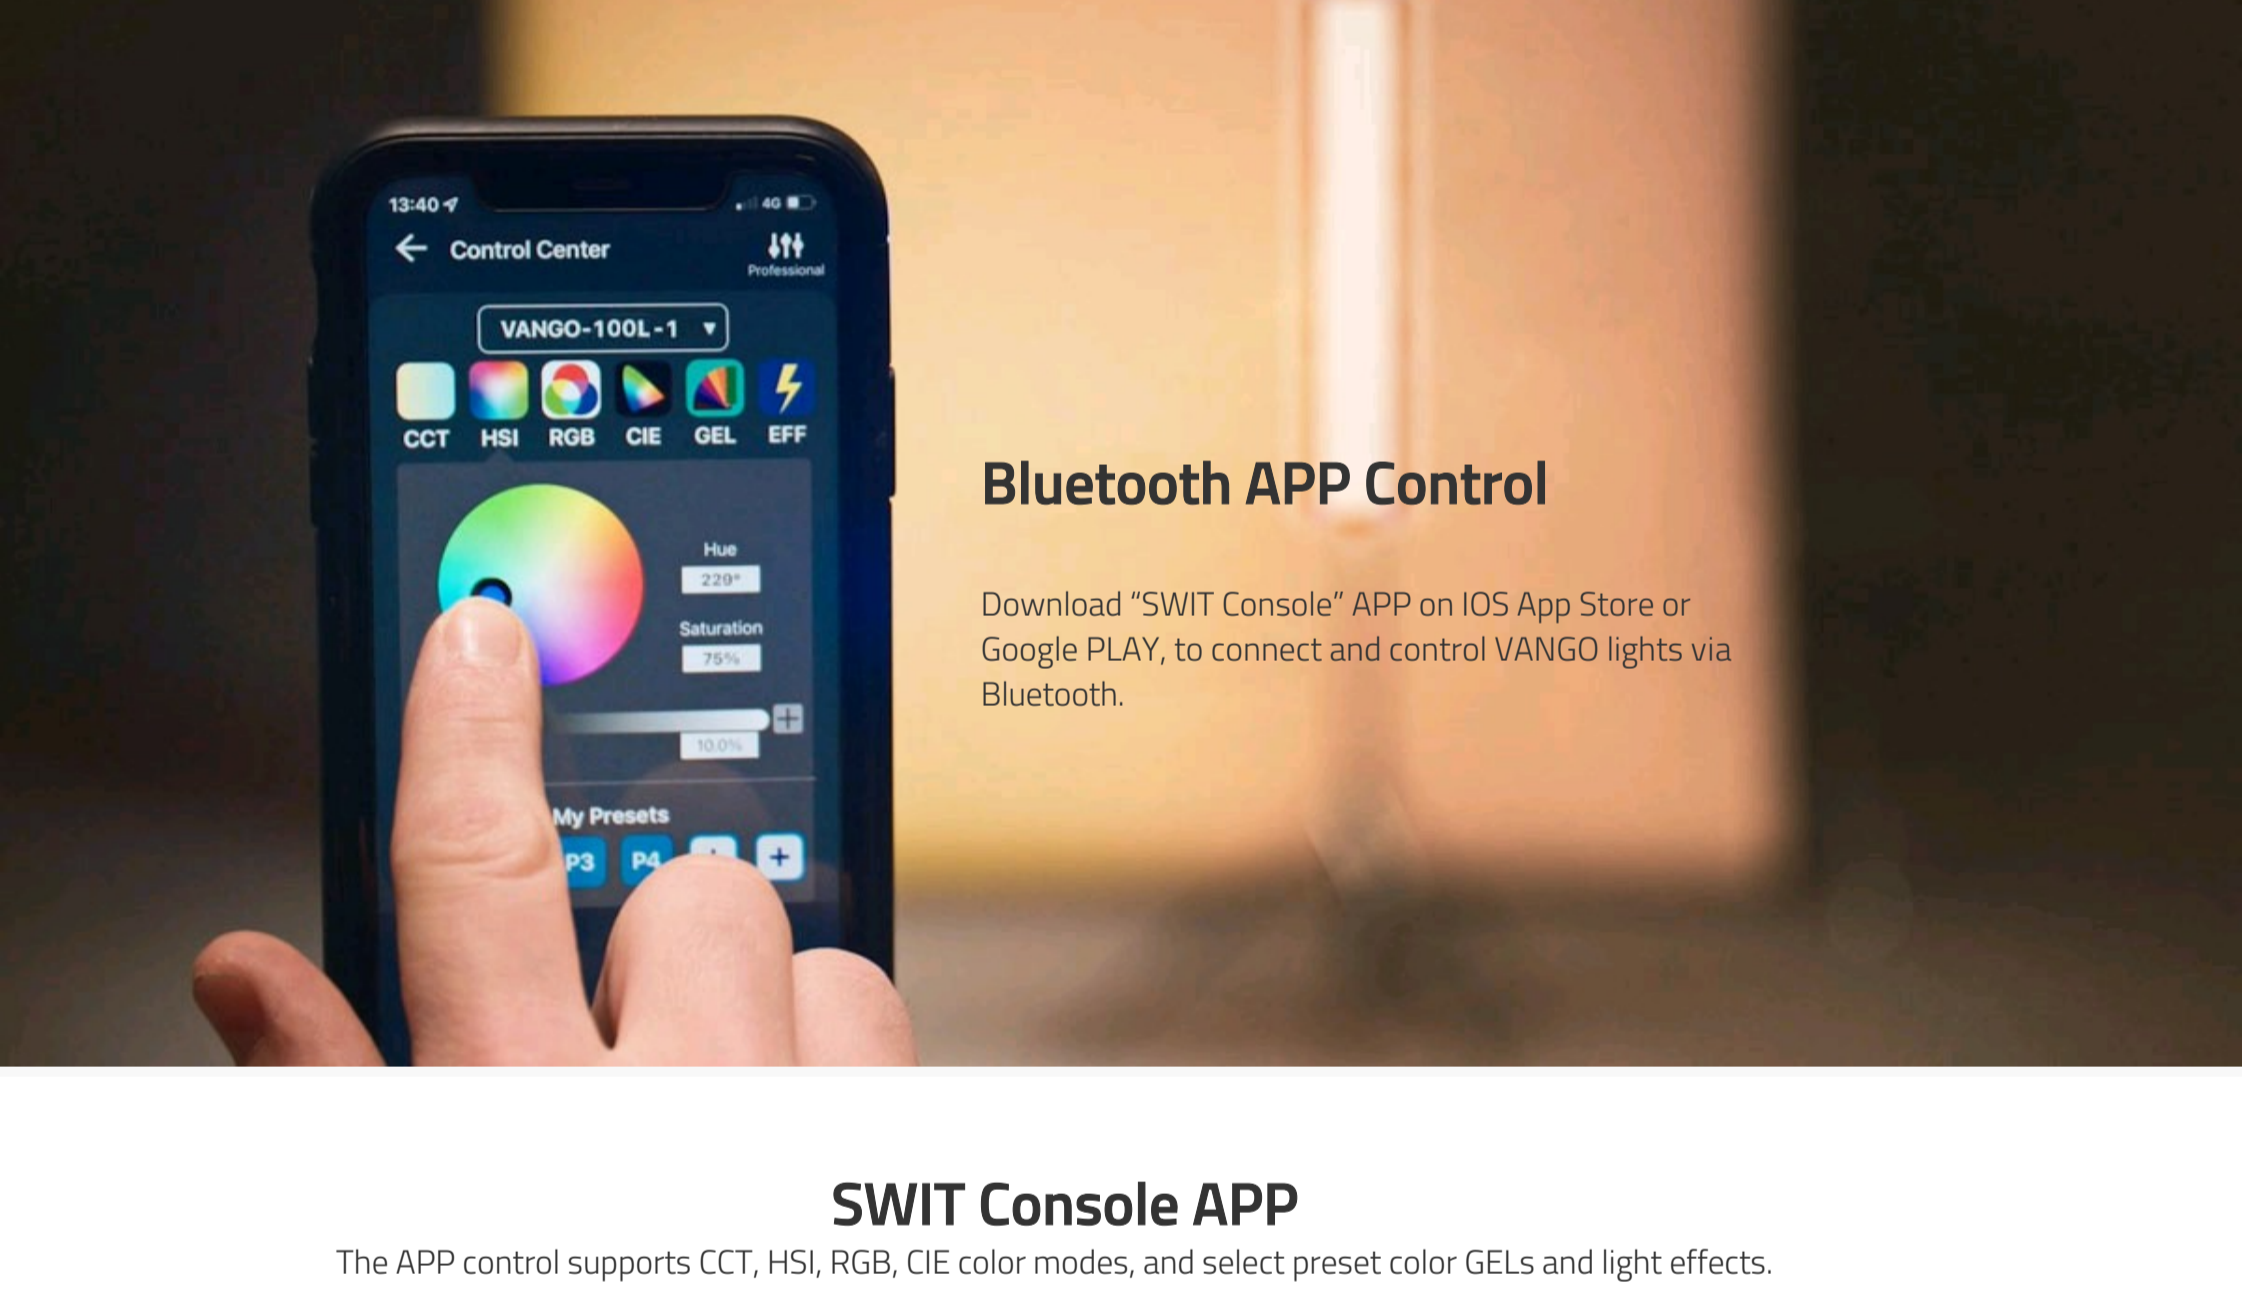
13:40
4G

Control Center

Professional

VANGO-100L-1

CCT HSI RGB CIE GEL EFF

Hue
229°

Saturation
75%

10.0%

My Presets

P3 P4 +

Bluetooth APP Control

Download “SWIT Console” APP on IOS App Store or Google PLAY, to connect and control VANGO lights via Bluetooth.

SWIT Console APP

The APP control supports CCT, HSI, RGB, CIE color modes, and select preset color GELs and light effects.